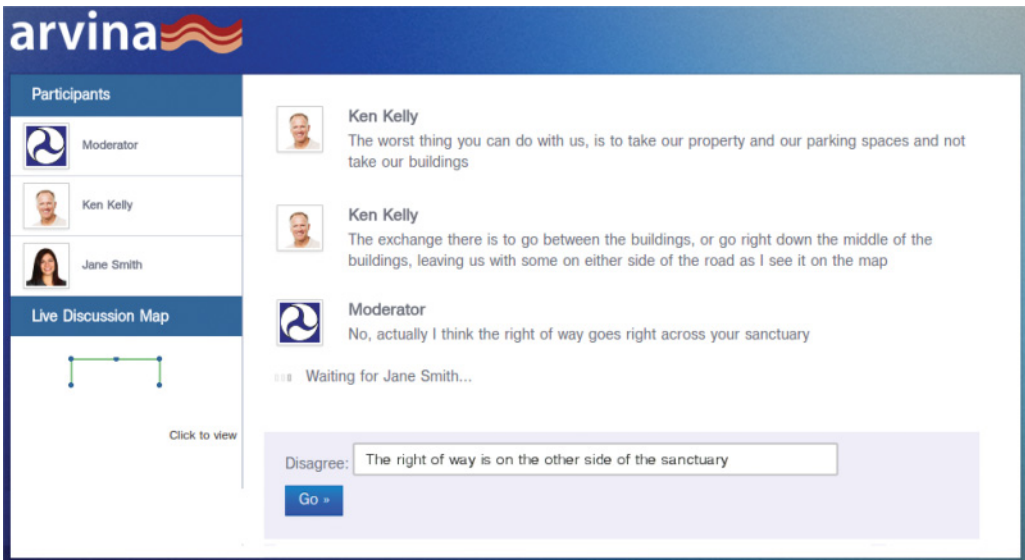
arvina

Participants

Moderator

Ken Kelly

Jane Smith

Live Discussion Map

Click to view

Ken Kelly
The worst thing you can do with us, is to take our property and our parking spaces and not take our buildings

Ken Kelly
The exchange there is to go between the buildings, or go right down the middle of the buildings, leaving us with some on either side of the road as I see it on the map

Moderator
No, actually I think the right of way goes right across your sanctuary

Waiting for Jane Smith...

Disagree: The right of way is on the other side of the sanctuary

Go »